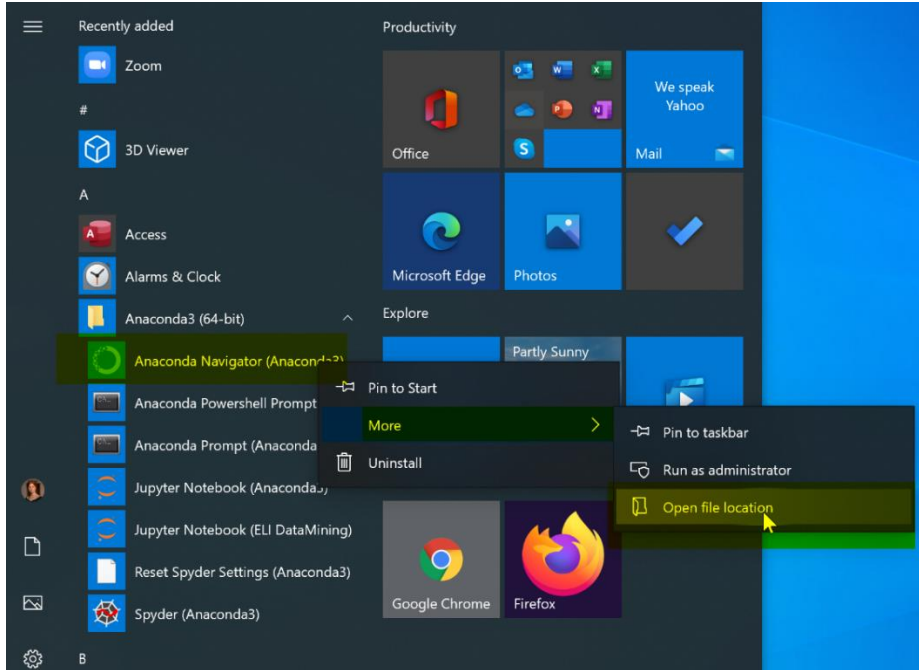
Recently added

Zoom

#

3D Viewer

A

Access

Alarms & Clock

Anaconda3 (64-bit)

Anaconda Navigator (Anaconda3)

Anaconda Powershell Prompt

Anaconda Prompt (Anaconda

Jupyter Notebook (Anaconda3)

Jupyter Notebook (ELI DataMining)

Reset Spyder Settings (Anaconda3)

Spyder (Anaconda3)

B

Productivity

Office

We speak Yahoo

Mail

Microsoft Edge

Photos

Explore

Partly Sunny

Google Chrome

Firefox

Pin to Start

More

Uninstall

Pin to taskbar

Run as administrator

Open file location